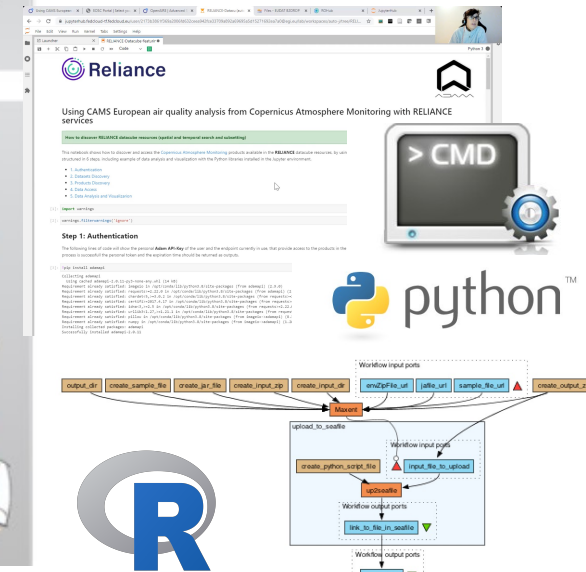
Reliance

Using CAMS European air quality analysis from Copernicus Atmosphere Monitoring with RELIANCE services

How to discover RELIANCE datacube resources (spatial and temporal search and subsetting)

This notebook shows how to discover and access the Copernicus Atmosphere Monitoring products available in the RELIANCE datacube resources, by using a

1. Authentication
2. Datasets Discovery
3. Products Discovery
4. Data Access
5. Data Analysis and Visualization

import warnings

warnings.filterwarnings('ignore')

Step 1: Authentication

!pip install adamapi

Successfully installed adamapi

> CMD

python™

Workflow input ports

output_dir

create_sample_file

create_jar_file

create_input_zip

create_input_dir

envZipFile_url

jafile_url

sample_file_url

create_output_z

Maxent

upload_to_seafile

Workflow input ports

create_python_script_file

input_file_to_upload

up2seafile

Workflow output ports

link_to_file_in_seafile

Workflow output ports

R